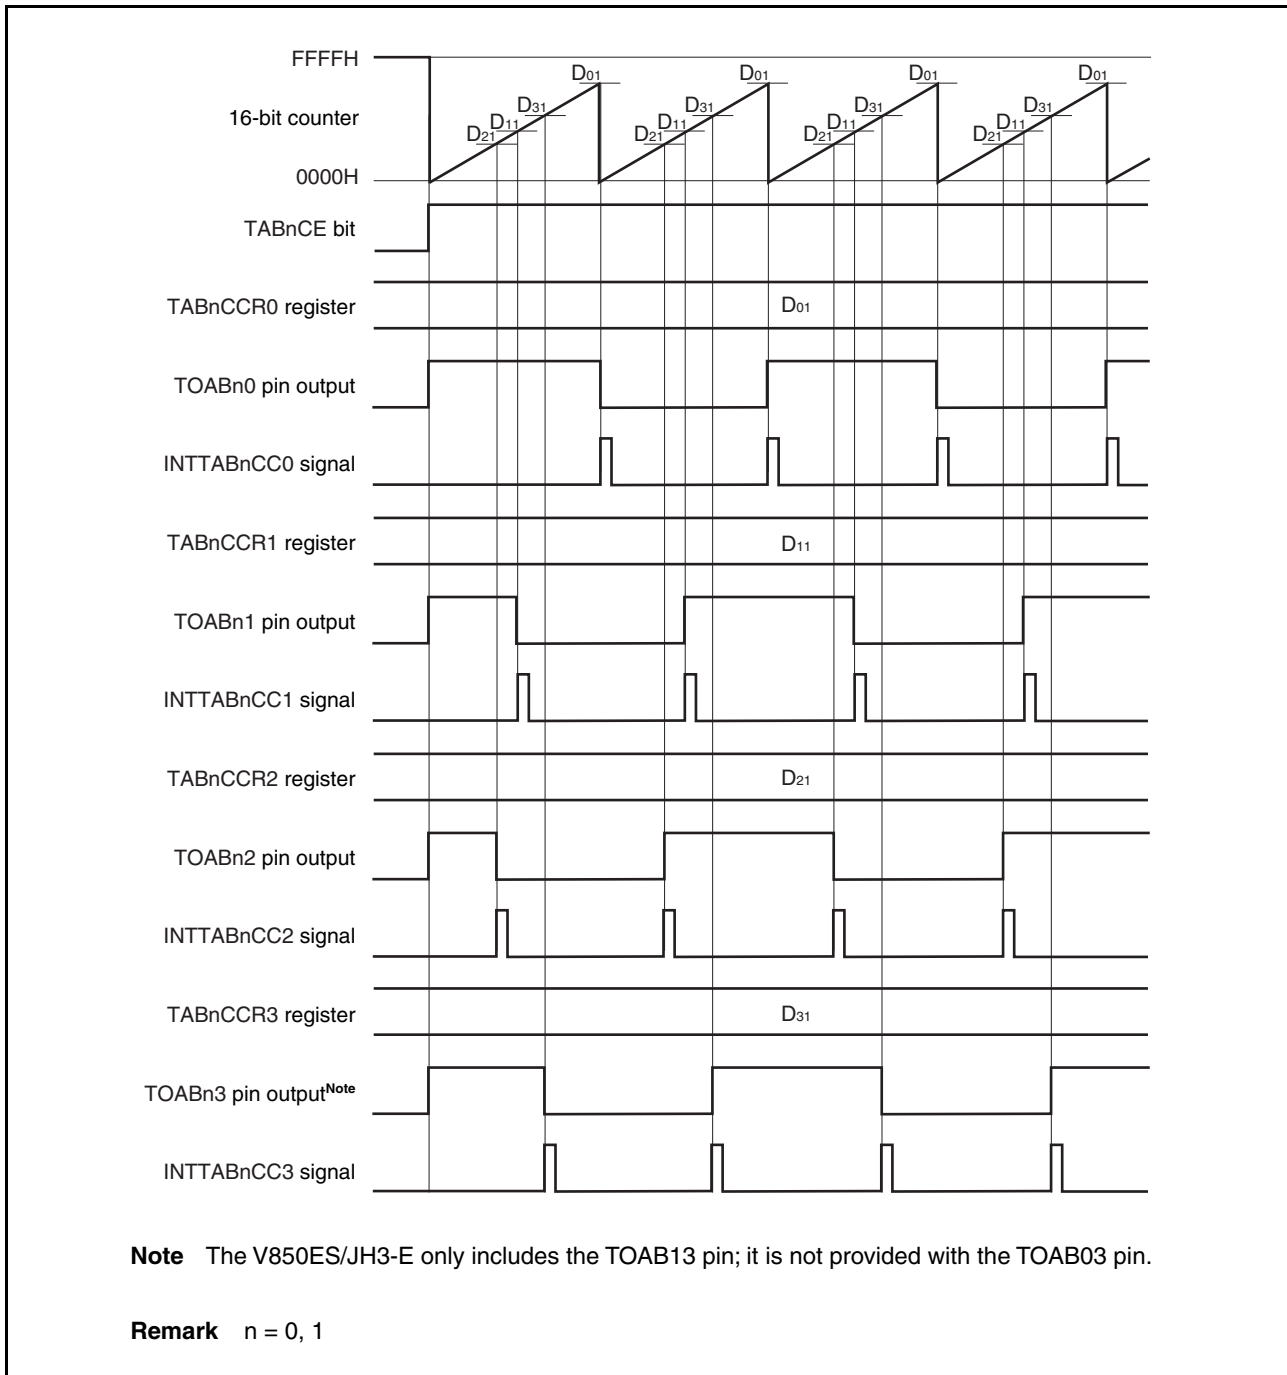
FFFFH

16-bit counter

0000H

$D_{01}$ $D_{31}$ $D_{11}$ $D_{21}$

$D_{01}$ $D_{31}$ $D_{11}$ $D_{21}$

$D_{01}$ $D_{31}$ $D_{11}$ $D_{21}$

$D_{01}$ $D_{31}$ $D_{11}$ $D_{21}$

TABnCE bit

TABnCCR0 register $D_{01}$

TOABn0 pin output

INTTABnCC0 signal

TABnCCR1 register $D_{11}$

TOABn1 pin output

INTTABnCC1 signal

TABnCCR2 register $D_{21}$

TOABn2 pin output

INTTABnCC2 signal

TABnCCR3 register $D_{31}$

TOABn3 pin output$^{\text{Note}}$

INTTABnCC3 signal

**Note** The V850ES/JH3-E only includes the TOAB13 pin; it is not provided with the TOAB03 pin.

**Remark** n = 0, 1